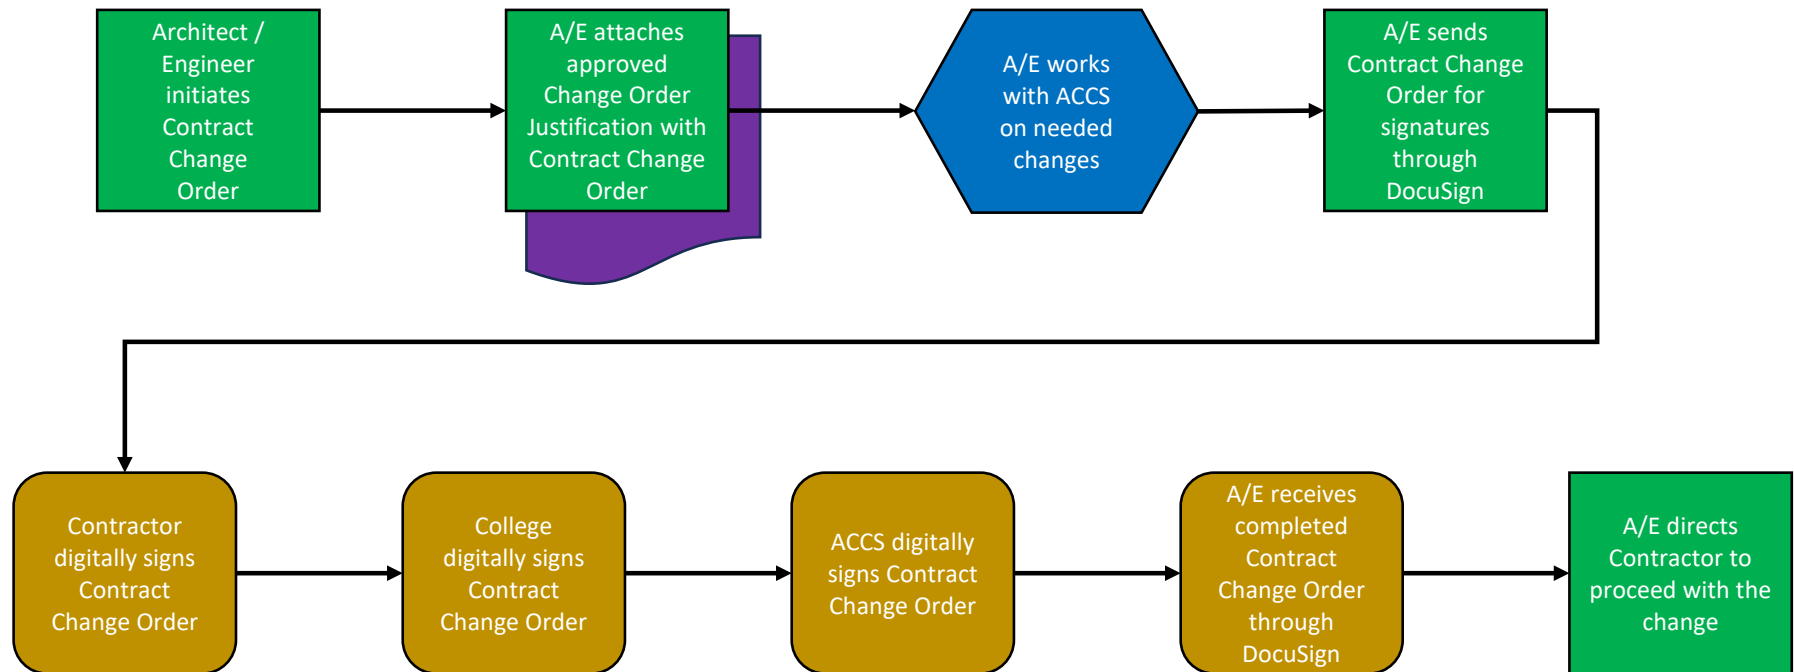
Architect / Engineer initiates Contract Change Order

A/E attaches approved Change Order Justification with Contract Change Order

A/E works with ACCS on needed changes

A/E sends Contract Change Order for signatures through DocuSign

Contractor digitally signs Contract Change Order

College digitally signs Contract Change Order

ACCS digitally signs Contract Change Order

A/E receives completed Contract Change Order through DocuSign

A/E directs Contractor to proceed with the change